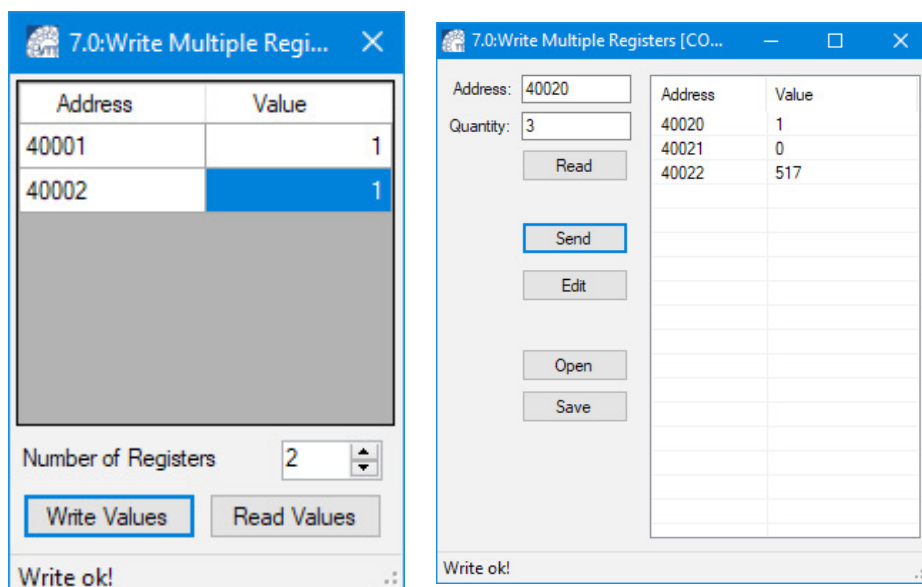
7.0:Write Multiple Regi... ✕

| Address | Value |
|---|---|
| 40001 | 1 |
| 40002 | 1 |

Number of Registers 2

Write Values Read Values

Write ok!

7.0:Write Multiple Registers [CO...

Address: 40020

Quantity: 3

Read

Send

Edit

Open

Save

| Address | Value |
|---|---|
| 40020 | 1 |
| 40021 | 0 |
| 40022 | 517 |

Write ok!